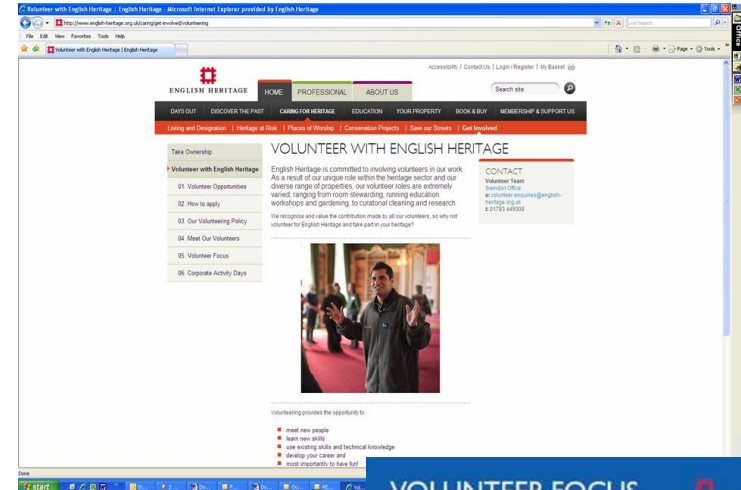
Volunteer with English Heritage | English Heritage - Microsoft Internet Explorer provided by English Heritage

http://www.english-heritage.org.uk/caring/get-involved/volunteering

Live Search

File Edit View Favorites Tools Help

Volunteer with English Heritage | English Heritage

Page ▾ Tools ▾

Accessibility | Contact Us | Login / Register | My Basket

ENGLISH HERITAGE

HOME PROFESSIONAL ABOUT US

Search site

DAYS OUT DISCOVER THE PAST CARING FOR HERITAGE EDUCATION YOUR PROPERTY BOOK & BUY MEMBERSHIP & SUPPORT US

Listing and Designation | Heritage at Risk | Places of Worship | Conservation Projects | Save our Streets | Get Involved

Take Ownership

Volunteer with English Heritage

01. Volunteer Opportunities

02. How to apply

03. Our Volunteering Policy

04. Meet Our Volunteers

05. Volunteer Focus

06. Corporate Activity Days

VOLUNTEER WITH ENGLISH HERITAGE

English Heritage is committed to involving volunteers in our work. As a result of our unique role within the heritage sector and our diverse range of properties, our volunteer roles are extremely varied, ranging from room stewarding, running education workshops and gardening, to curatorial cleaning and research.

We recognise and value the contribution made by all our volunteers, so why not volunteer for English Heritage and take part in your heritage?

CONTACT

Volunteer Team
Swindon Office
e: volunteer.enquiries@english-heritage.org.uk
t: 01793 445009

Volunteering provides the opportunity to:

meet new people
learn new skills
use existing skills and technical knowledge
develop your career and
most importantly to have fun!

Done

start

VOLUNTEER FOCUS